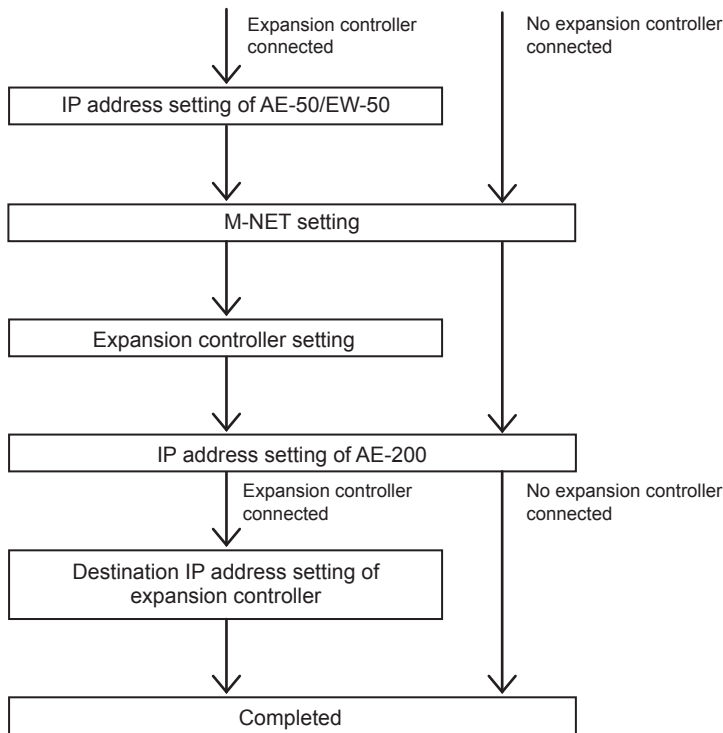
Expansion controller connected

No expansion controller connected

IP address setting of AE-50/EW-50

M-NET setting

Expansion controller setting

IP address setting of AE-200

Expansion controller connected

No expansion controller connected

Destination IP address setting of expansion controller

Completed